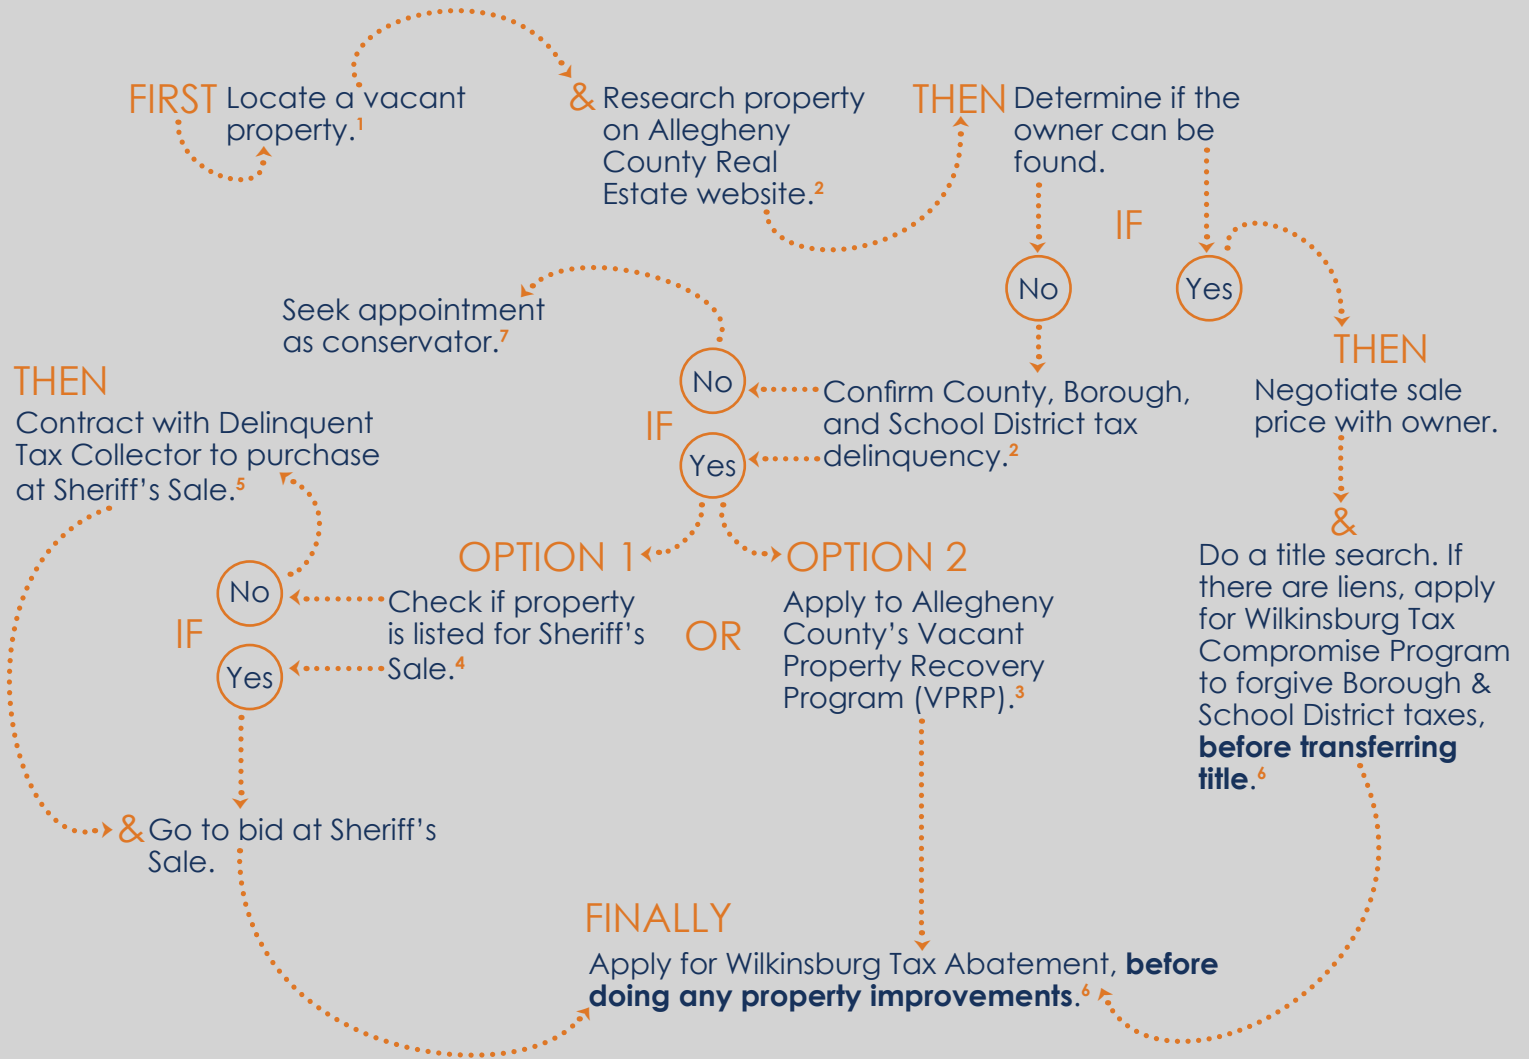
FIRST Locate a vacant property.$^1$

& Research property on Allegheny County Real Estate website.$^2$

THEN Determine if the owner can be found.

IF

No

Yes

THEN
Negotiate sale price with owner.

&
Do a title search. If there are liens, apply for Wilkinsburg Tax Compromise Program to forgive Borough & School District taxes, **before transferring title**.$^6$

Confirm County, Borough, and School District tax delinquency.$^2$

IF

No

Yes

Seek appointment as conservator.$^7$

OPTION 1

OPTION 2

Check if property is listed for Sheriff's Sale.$^4$

OR

Apply to Allegheny County's Vacant Property Recovery Program (VPRP).$^3$

IF

No

Yes

THEN
Contract with Delinquent Tax Collector to purchase at Sheriff's Sale.$^5$

& Go to bid at Sheriff's Sale.

FINALLY
Apply for Wilkinsburg Tax Abatement, **before doing any property improvements**.$^6$